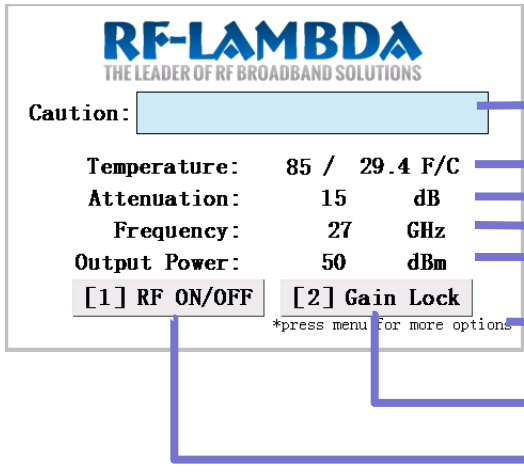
RF-LAMBDA
THE LEADER OF RF BROADBAND SOLUTIONS

Caution:

Temperature: 85 / 29.4 F/C
Attenuation: 15 dB
Frequency: 27 GHz
Output Power: 50 dBm

[1] RF ON/OFF
[2] Gain Lock
*press menu for more options